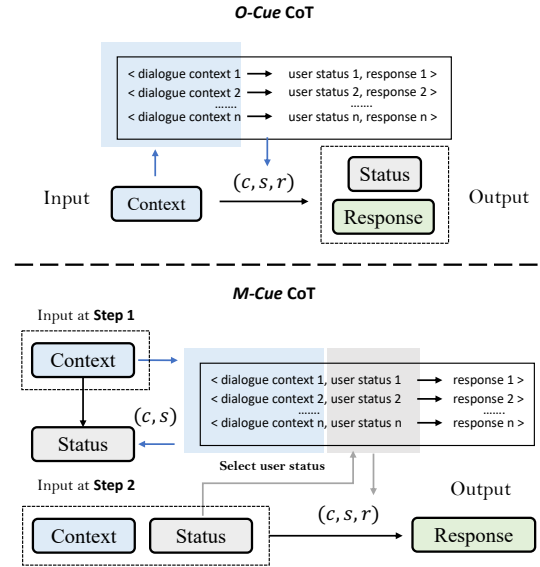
O-Cue CoT

< dialogue context 1 → user status 1, response 1 >
< dialogue context 2 → user status 2, response 2 >
.......
< dialogue context n → user status n, response n >

Input

Context

$(c, s, r)$

Status

Response

Output

M-Cue CoT

Input at Step 1

Context

< dialogue context 1, user status 1 → response 1 >
< dialogue context 2, user status 2 → response 2 >
.......
< dialogue context n, user status n → response n >

$(c, s)$

Status

Select user status

Input at Step 2

Output

Context

Status

$(c, s, r)$

Response